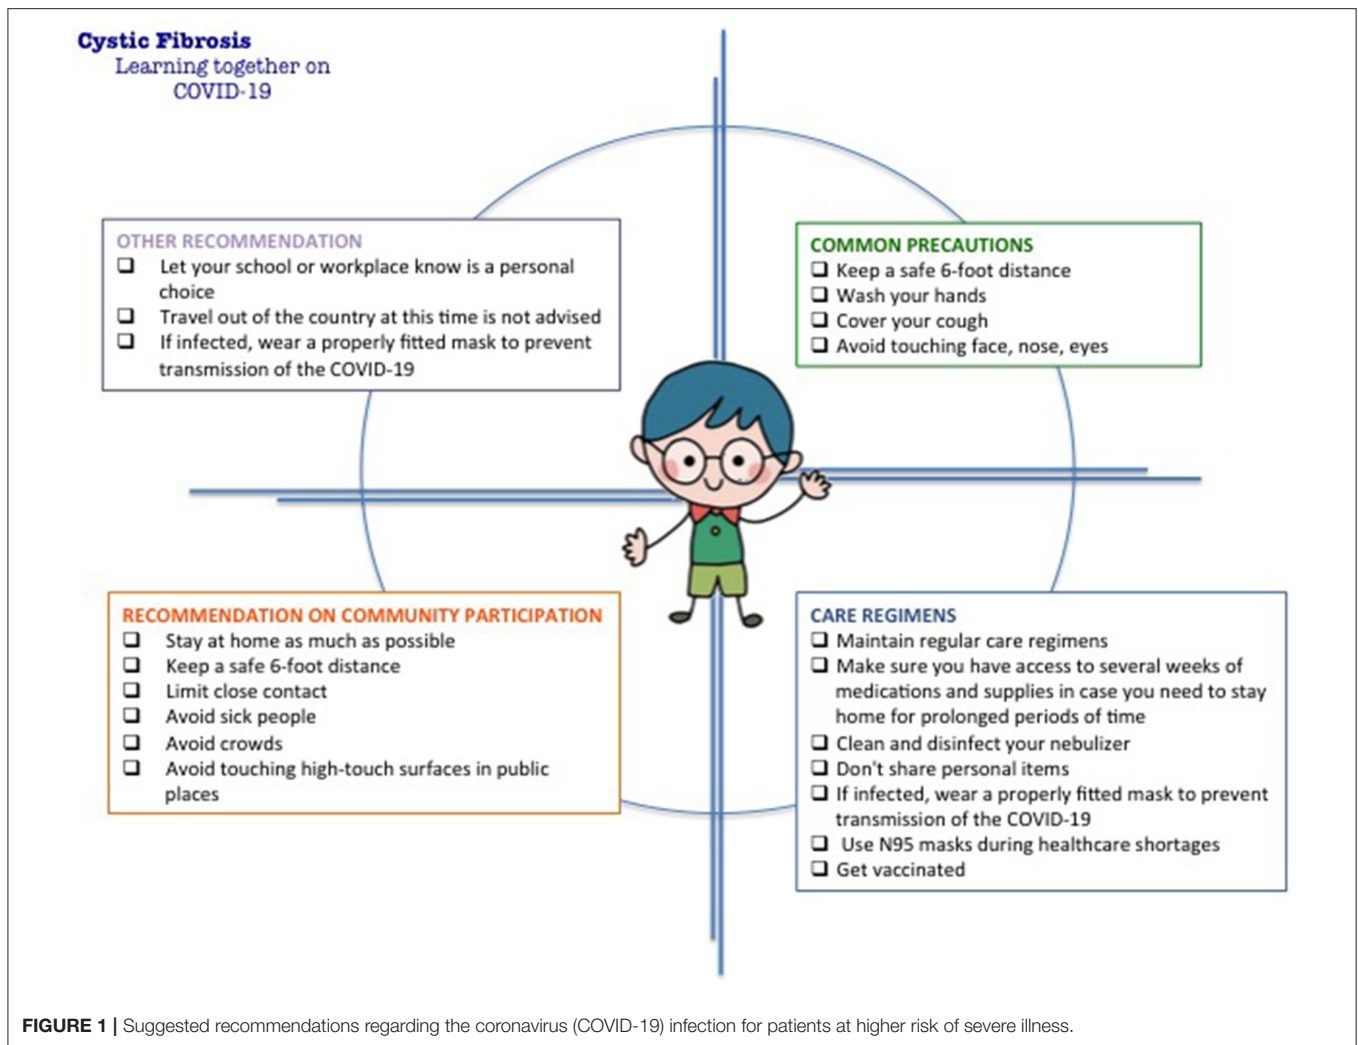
Cystic Fibrosis
Learning together on
COVID-19

OTHER RECOMMENDATION
❑ Let your school or workplace know is a personal choice
❑ Travel out of the country at this time is not advised
❑ If infected, wear a properly fitted mask to prevent transmission of the COVID-19

COMMON PRECAUTIONS
❑ Keep a safe 6-foot distance
❑ Wash your hands
❑ Cover your cough
❑ Avoid touching face, nose, eyes

RECOMMENDATION ON COMMUNITY PARTICIPATION
❑ Stay at home as much as possible
❑ Keep a safe 6-foot distance
❑ Limit close contact
❑ Avoid sick people
❑ Avoid crowds
❑ Avoid touching high-touch surfaces in public places

CARE REGIMENS
❑ Maintain regular care regimens
❑ Make sure you have access to several weeks of medications and supplies in case you need to stay home for prolonged periods of time
❑ Clean and disinfect your nebulizer
❑ Don't share personal items
❑ If infected, wear a properly fitted mask to prevent transmission of the COVID-19
❑ Use N95 masks during healthcare shortages
❑ Get vaccinated

FIGURE 1 | Suggested recommendations regarding the coronavirus (COVID-19) infection for patients at higher risk of severe illness.